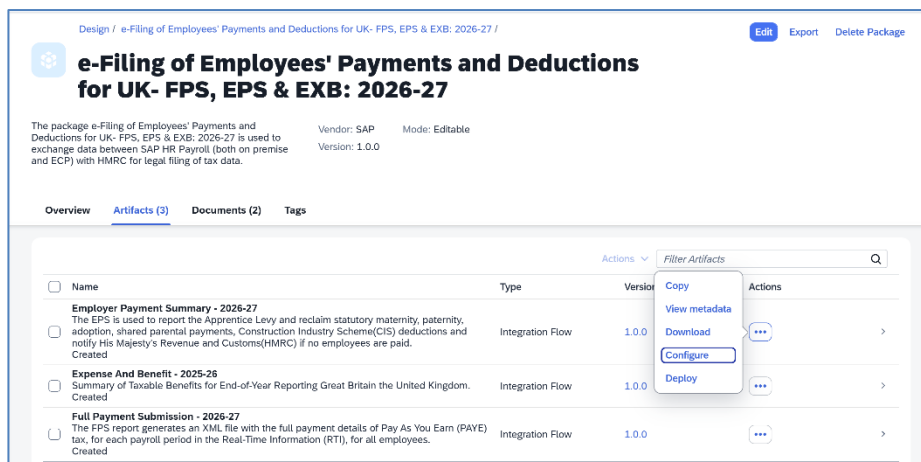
Design / e-Filing of Employees' Payments and Deductions for UK- FPS, EPS & EXB: 2026-27 /

Edit Export Delete Package

e-Filing of Employees' Payments and Deductions for UK- FPS, EPS & EXB: 2026-27

The package e-Filing of Employees' Payments and Deductions for UK- FPS, EPS & EXB: 2026-27 is used to exchange data between SAP HR Payroll (both on premise and ECP) with HMRC for legal filing of tax data.

Vendor: SAP
Version: 1.0.0

Mode: Editable

Overview Artifacts (3) Documents (2) Tags

Actions Filter Artifacts

| Name | Type | Version | Actions |
|---|---|---|---|
| **Employer Payment Summary - 2026-27** The EPS is used to report the Apprentice Levy and reclaim statutory maternity, paternity, adoption, shared parental payments, Construction Industry Scheme(CIS) deductions and notify His Majesty's Revenue and Customs(HMRC) if no employees are paid. Created | Integration Flow | 1.0.0 | ••• |
| **Expense And Benefit - 2025-26** Summary of Taxable Benefits for End-of-Year Reporting Great Britain the United Kingdom. Created | Integration Flow | 1.0.0 | ••• |
| **Full Payment Submission - 2026-27** The FPS report generates an XML file with the full payment details of Pay As You Earn (PAYE) tax, for each payroll period in the Real-Time Information (RTI), for all employees. Created | Integration Flow | 1.0.0 | ••• |

Copy
View metadata
Download
Configure
Deploy